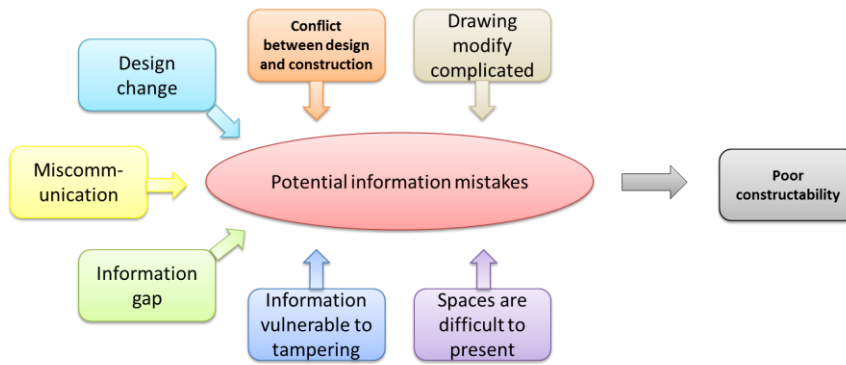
Design change

Conflict between design and construction

Drawing modify complicated

Miscomm-unication

Potential information mistakes

Poor constructability

Information gap

Information vulnerable to tampering

Spaces are difficult to present